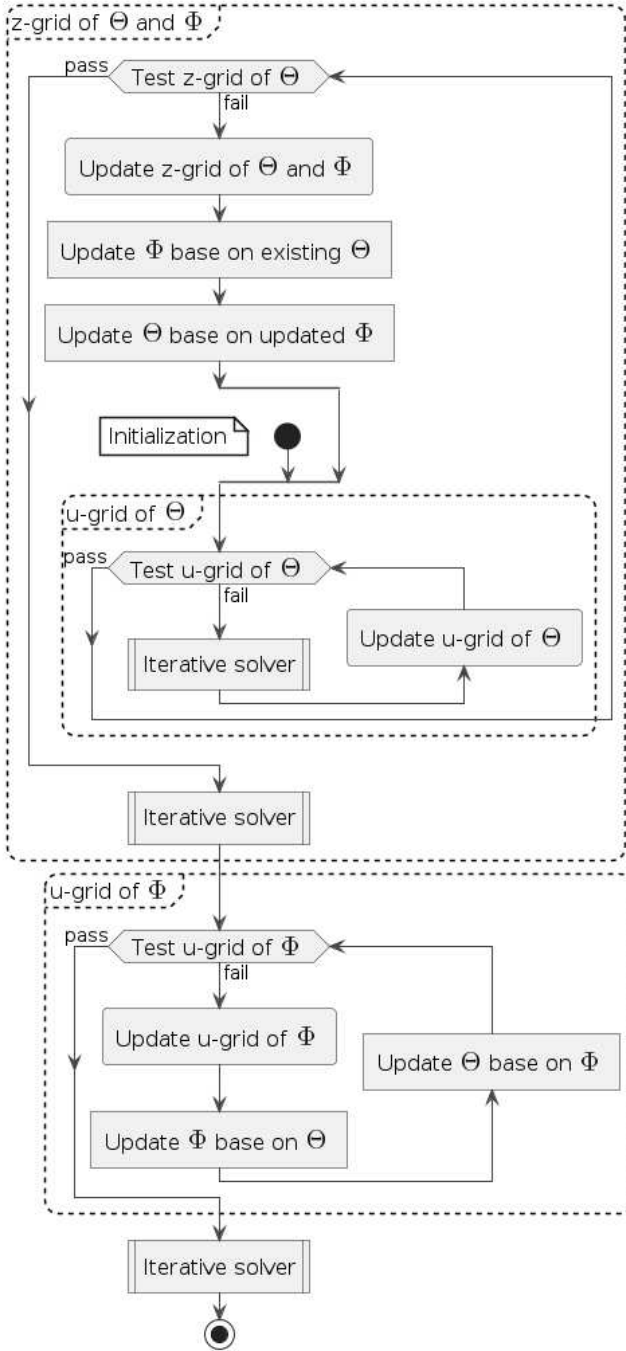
z-grid of $\Theta$ and $\Phi$

pass

Test z-grid of $\Theta$

fail

Update z-grid of $\Theta$ and $\Phi$

Update $\Phi$ base on existing $\Theta$

Update $\Theta$ base on updated $\Phi$

Initialization

u-grid of $\Theta$

pass

Test u-grid of $\Theta$

fail

Iterative solver

Update u-grid of $\Theta$

Iterative solver

u-grid of $\Phi$

pass

Test u-grid of $\Phi$

fail

Update u-grid of $\Phi$

Update $\Theta$ base on $\Phi$

Update $\Phi$ base on $\Theta$

Iterative solver